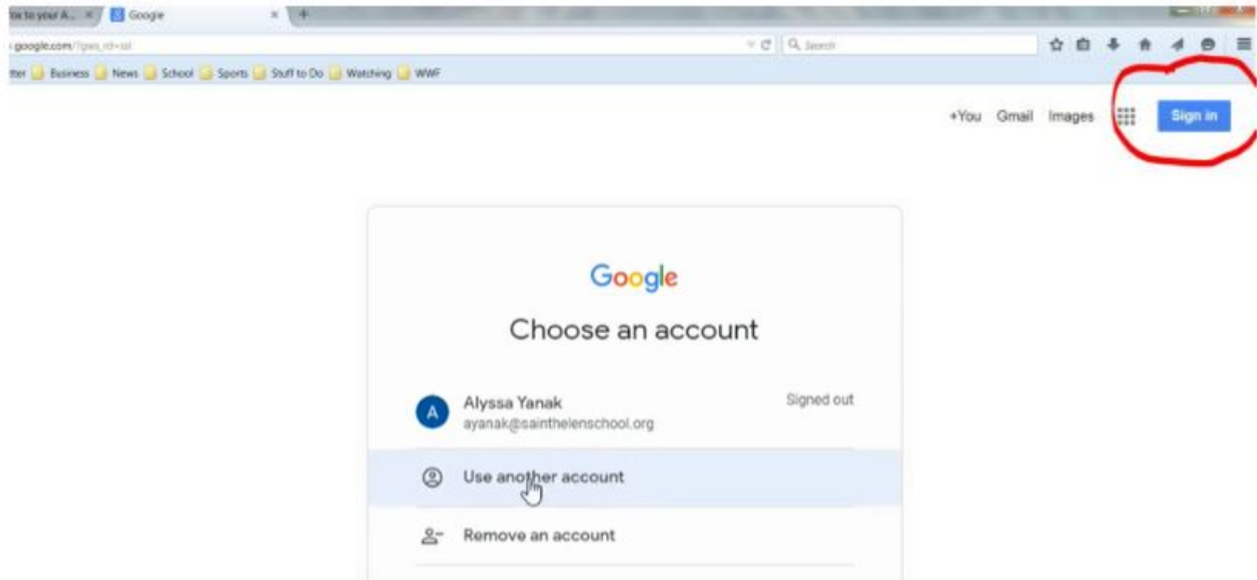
ox to your A... × Google ×

google.com/?gws_rd=ssl

Search

tter Business News School Sports Stuff to Do Watching WWF

+You Gmail Images Sign in

Google

Choose an account

A Alyssa Yanak ayanak@sainthelenschool.org Signed out

Use another account

Remove an account